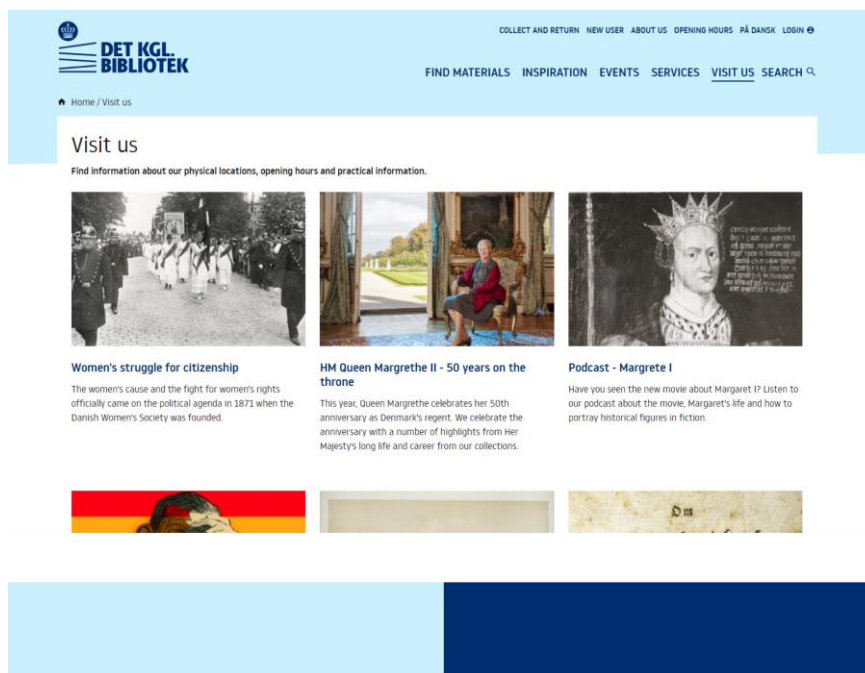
DET KGL. BIBLIOTEK

COLLECT AND RETURN NEW USER ABOUT US OPENING HOURS PÅ DANSK LOGIN

FIND MATERIALS INSPIRATION EVENTS SERVICES VISIT US SEARCH

Home / Visit us

Visit us

Find information about our physical locations, opening hours and practical information.

Women's struggle for citizenship

The women's cause and the fight for women's rights officially came on the political agenda in 1871 when the Danish Women's Society was founded.

HM Queen Margrethe II - 50 years on the throne

This year, Queen Margrethe celebrates her 50th anniversary as Denmark's regent. We celebrate the anniversary with a number of highlights from Her Majesty's long life and career from our collections.

Podcast - Margrete I

Have you seen the new movie about Margaret I? Listen to our podcast about the movie, Margaret's life and how to portray historical figures in fiction.

Om